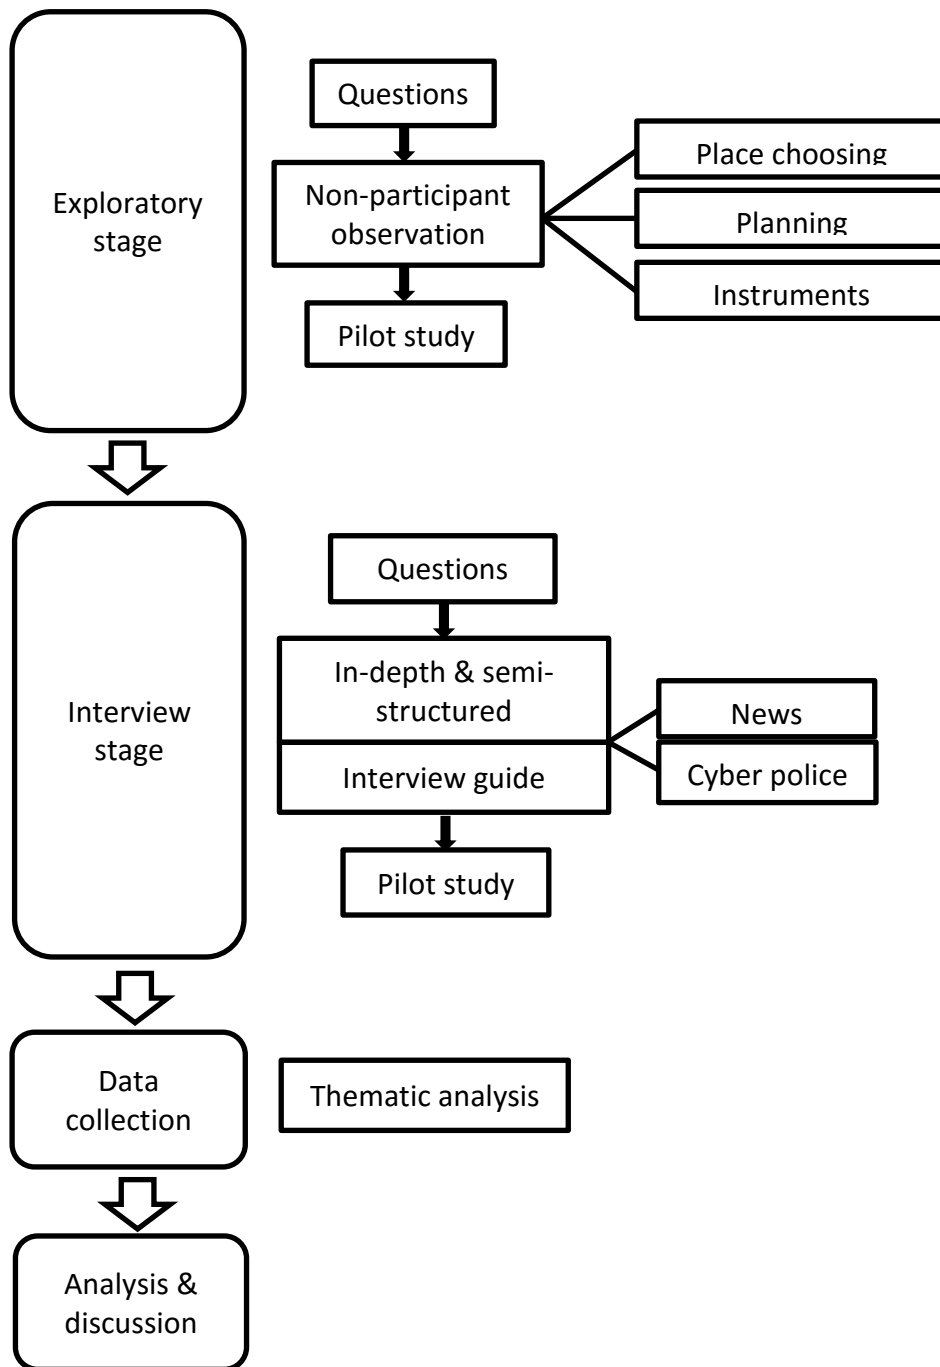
Exploratory stage

Questions

Non-participant observation

Place choosing

Planning

Instruments

Pilot study

Interview stage

Questions

In-depth & semi-structured

Interview guide

News

Cyber police

Pilot study

Data collection

Thematic analysis

Analysis & discussion